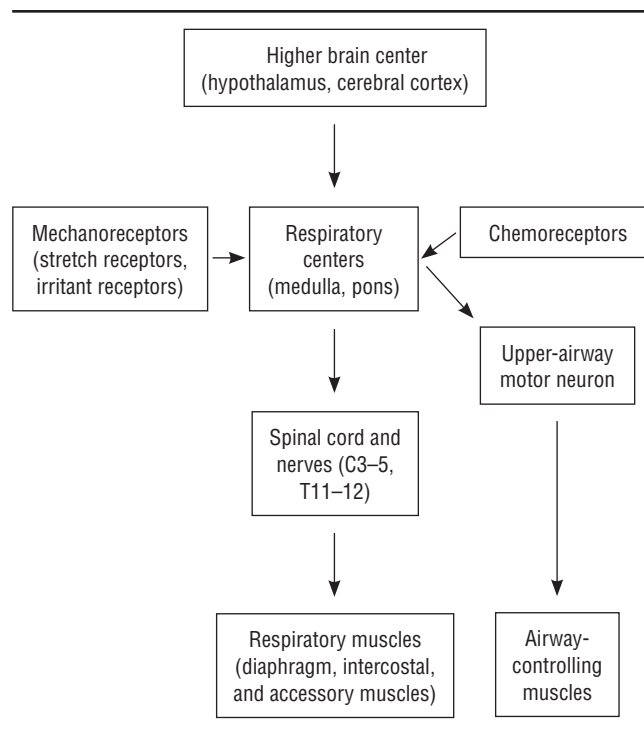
Higher brain center (hypothalamus, cerebral cortex)

Mechanoreceptors (stretch receptors, irritant receptors)

Respiratory centers (medulla, pons)

Chemoreceptors

Upper-airway motor neuron

Spinal cord and nerves (C3–5, T11–12)

Respiratory muscles (diaphragm, intercostal, and accessory muscles)

Airway-controlling muscles